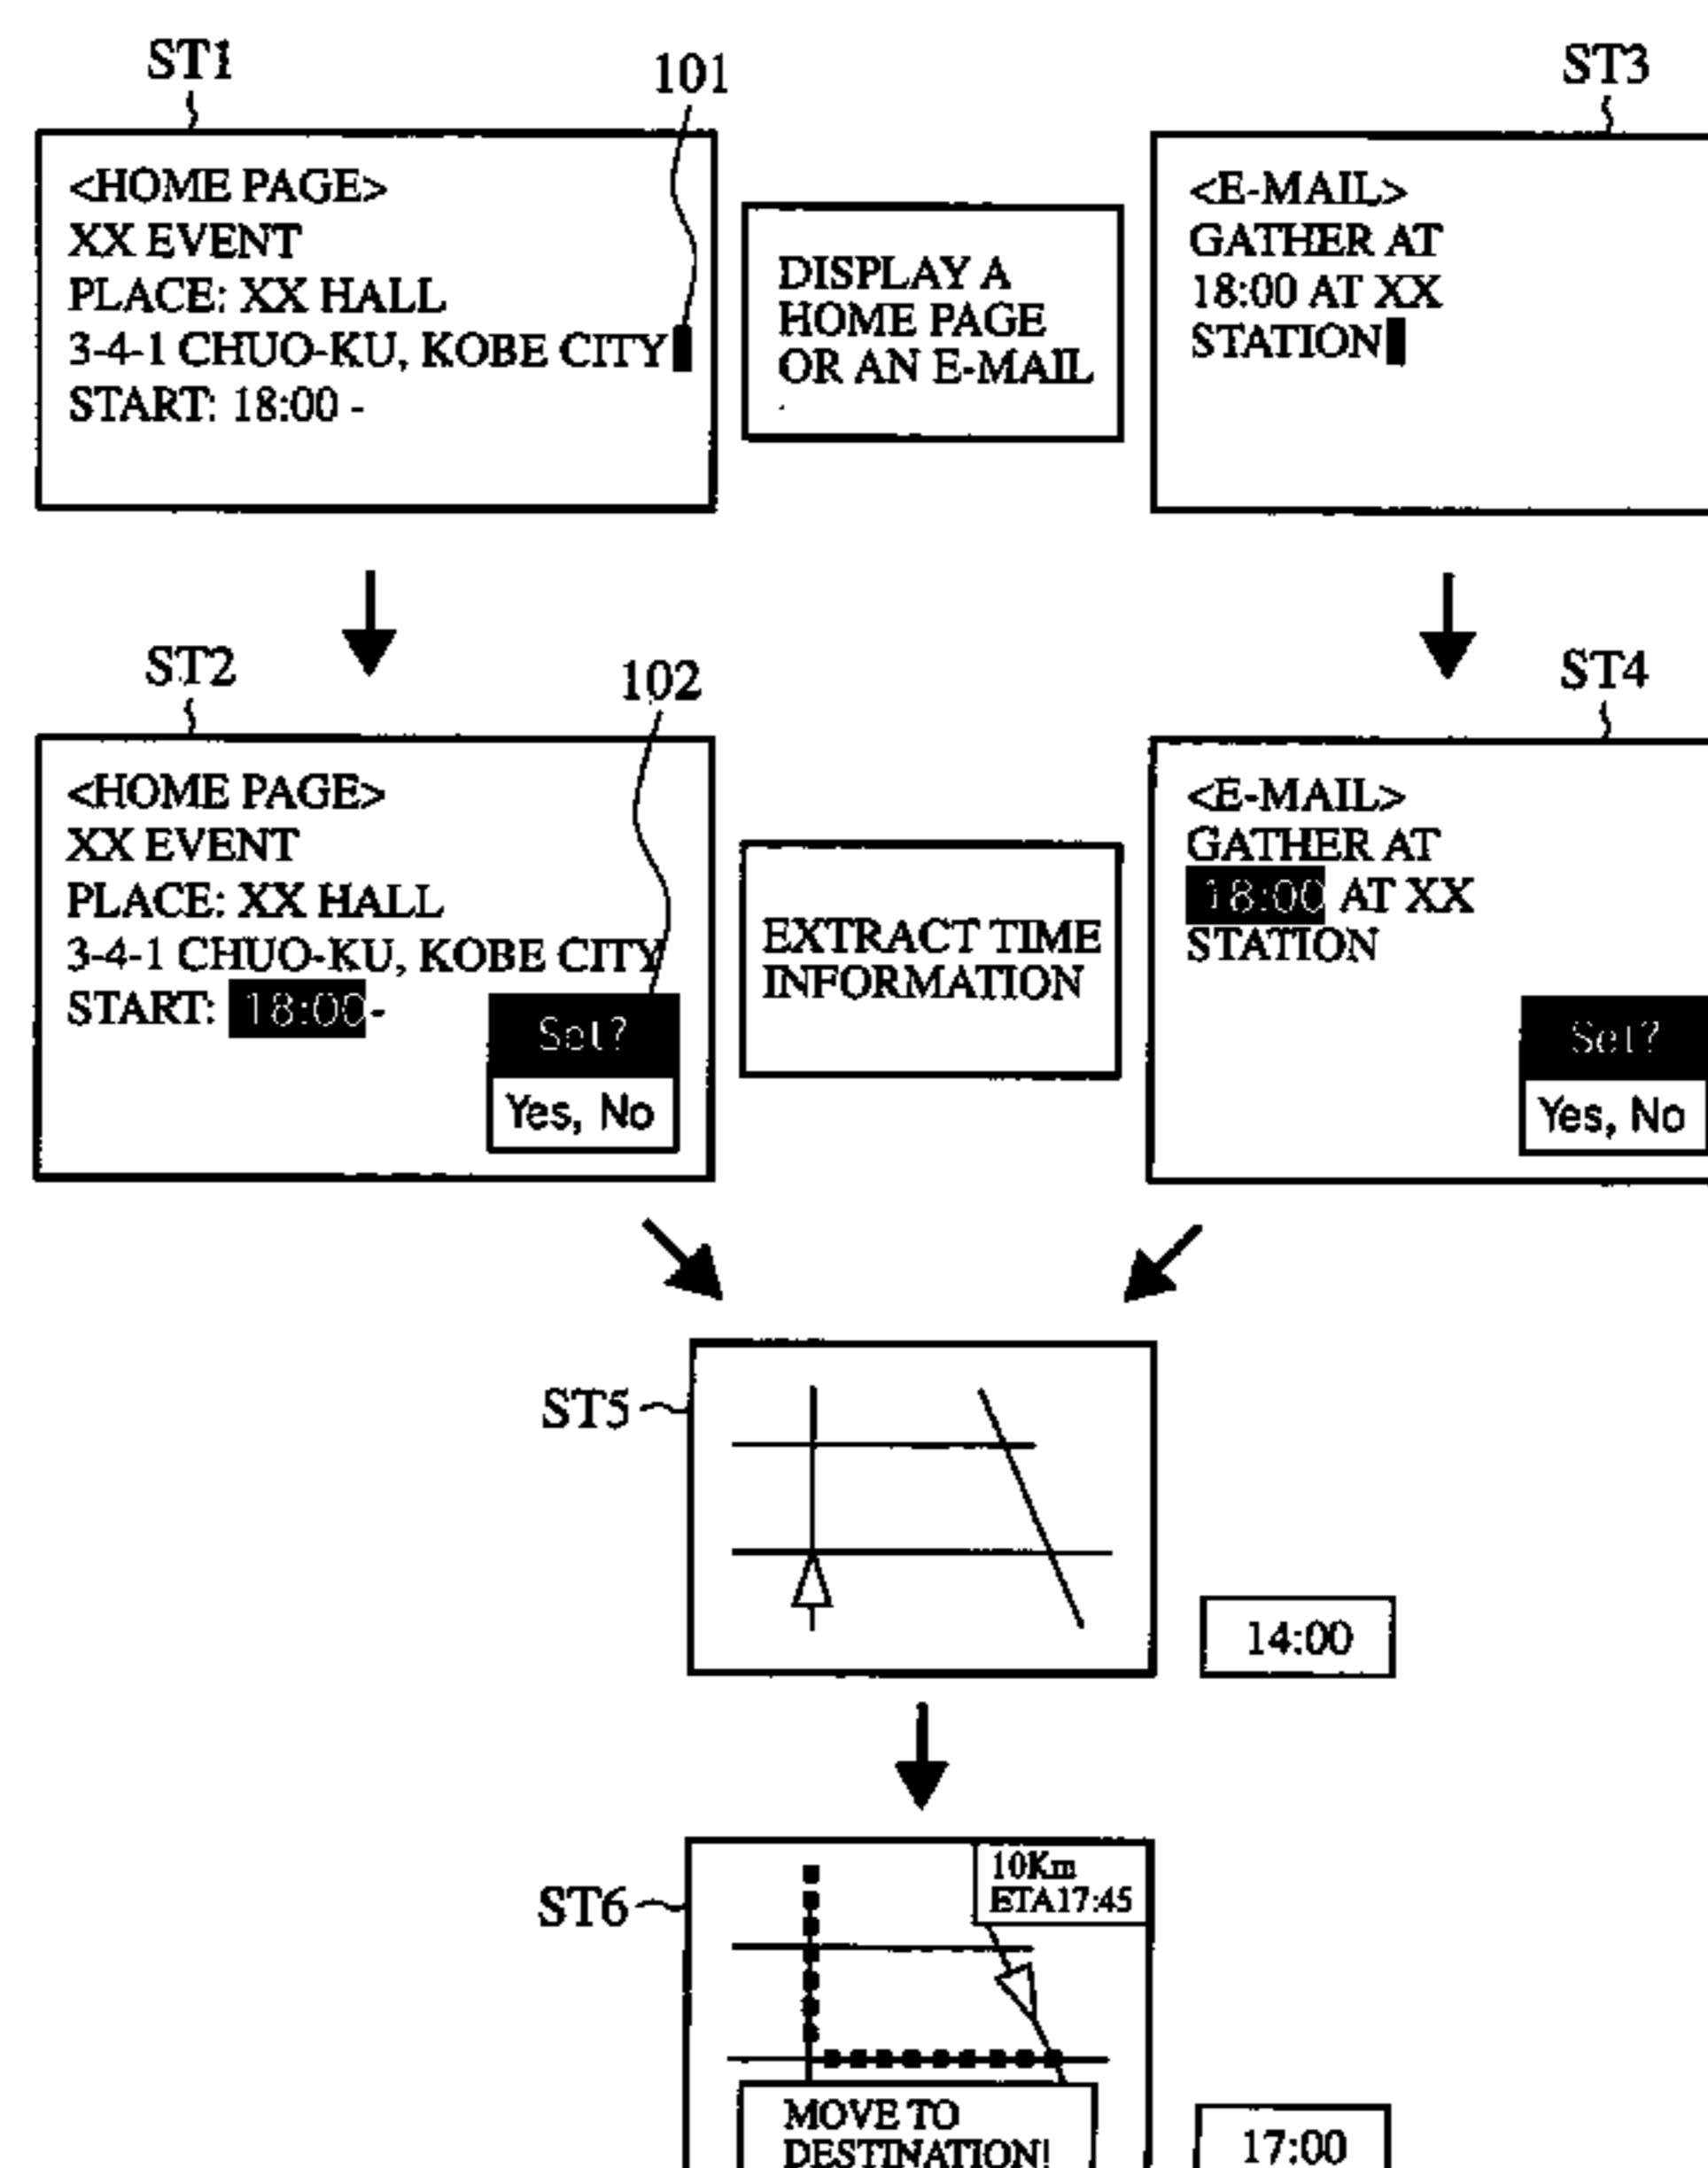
ST1
101
<HOME PAGE>
XX EVENT
PLACE: XX HALL
3-4-1 CHUO-KU, KOBE CITY
START: 18:00 -

DISPLAY A HOME PAGE OR AN E-MAIL

ST3
<E-MAIL>
GATHER AT 18:00 AT XX STATION

ST2
102
<HOME PAGE>
XX EVENT
PLACE: XX HALL
3-4-1 CHUO-KU, KOBE CITY
START: 18:00-
Set?
Yes, No

EXTRACT TIME INFORMATION

ST4
<E-MAIL>
GATHER AT 18:00 AT XX STATION
Set?
Yes, No

ST5
14:00

ST6
10Km
ETA17:45
MOVE TO DESTINATION!
17:00